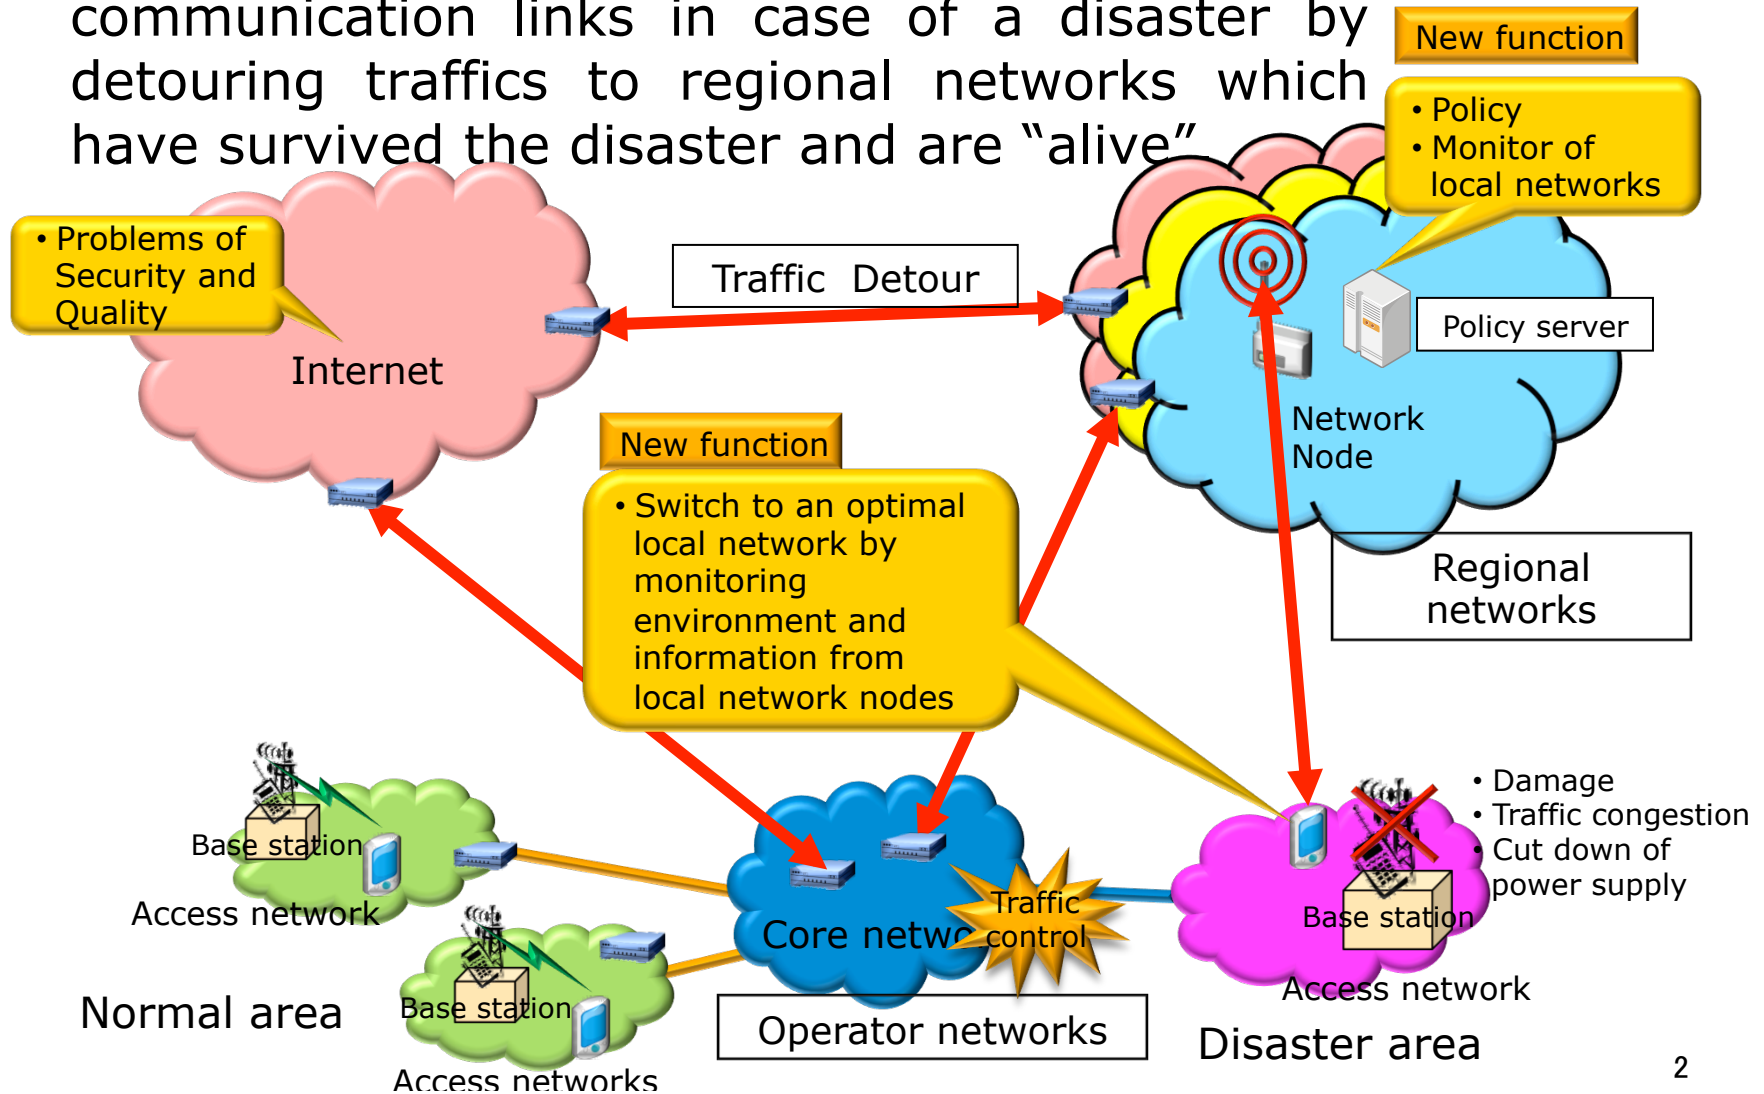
communication links in case of a disaster by detouring traffics to regional networks which have survived the disaster and are “alive”.

New function

• Policy
• Monitor of local networks

• Problems of Security and Quality

Traffic Detour

Internet

Policy server

Network Node

New function

• Switch to an optimal local network by monitoring environment and information from local network nodes

Regional networks

• Damage
• Traffic congestion
• Cut down of power supply

Base station

Access network

Traffic control

Core netw

Base station

Base station

Access network

Normal area

Operator networks

Disaster area

Access networks

2